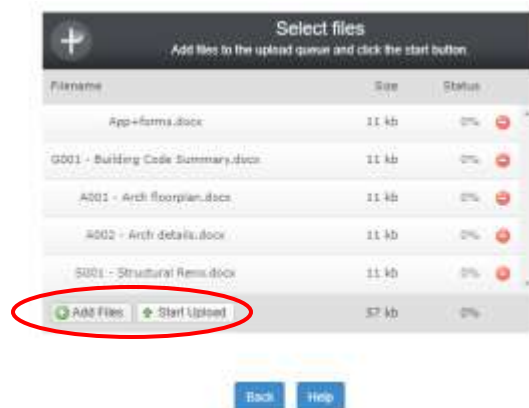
Select files
Add files to the upload queue and click the start button.

| Filename | Size | Status |
|---|---|---|
| App+forms.docx | 11 kb | 0% |
| G001 - Building Code Summary.docx | 11 kb | 0% |
| A001 - Arch floorplan.docx | 11 kb | 0% |
| A002 - Arch details.docx | 11 kb | 0% |
| S001 - Structural Rens.docx | 11 kb | 0% |
| Add Files Start Upload | 57 kb | 0% |

Back Help